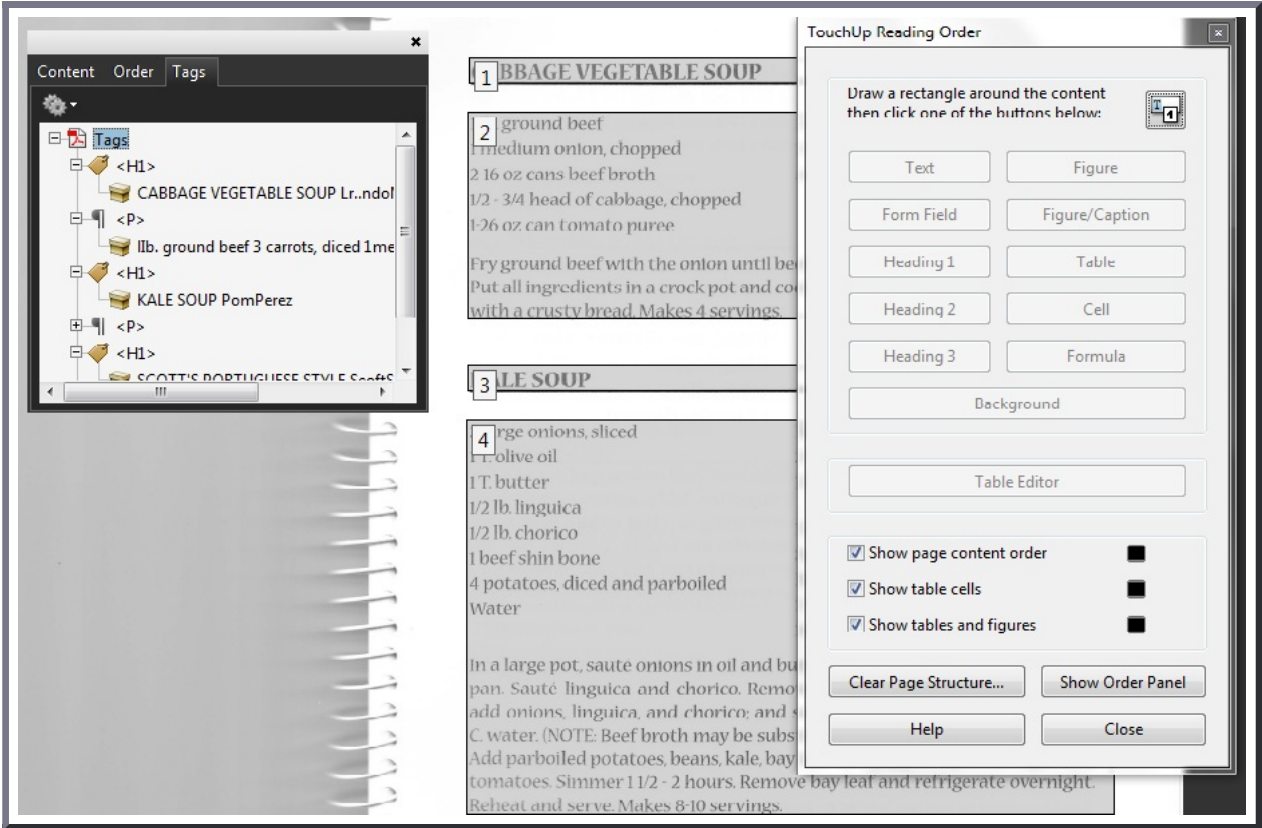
Content Order Tags

Tags
<H1>
CABBAGE VEGETABLE SOUP Lr..ndol
<P>
llb. ground beef 3 carrots, diced 1me
<H1>
KALE SOUP PomPerez
<P>
<H1>
SCOTT'S PORTUGUESE STYLE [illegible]

1 BBAGE VEGETABLE SOUP

2 ground beef
1 medium onion, chopped
2 16 oz cans beef broth
1/2 - 3/4 head of cabbage, chopped
1-26 oz can tomato puree

Fry ground beef with the onion until be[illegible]
Put all ingredients in a crock pot and co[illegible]
with a crusty bread. Makes 4 servings.

3 LE SOUP

4 rge onions, sliced
1 T. olive oil
1 T. butter
1/2 lb. linguica
1/2 lb. chorico
1 beef shin bone
4 potatoes, diced and parboiled
Water

In a large pot, saute onions in oil and bu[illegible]
pan. Sauté linguica and chorico. Remo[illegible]
add onions, linguica, and chorico; and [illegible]
C. water. (NOTE: Beef broth may be subs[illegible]
Add parboiled potatoes, beans, kale, bay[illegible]
tomatoes. Simmer 1 1/2 - 2 hours. Remove bay leaf and refrigerate overnight.
Reheat and serve. Makes 8-10 servings.

TouchUp Reading Order

Draw a rectangle around the content then click one of the buttons below:

Text
Figure
Form Field
Figure/Caption
Heading 1
Table
Heading 2
Cell
Heading 3
Formula
Background

Table Editor

Show page content order
Show table cells
Show tables and figures

Clear Page Structure...
Show Order Panel
Help
Close